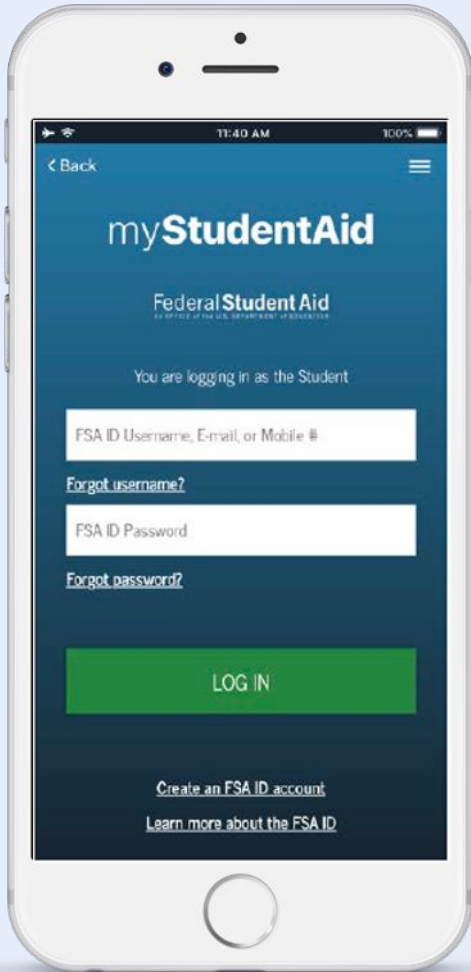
11:40 AM

100%

< Back

myStudentAid

Federal Student Aid

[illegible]

You are logging in as the Student

FSA ID Username, E-mail, or Mobile #

Forgot username?

FSA ID Password

Forgot password?

LOG IN

Create an FSA ID account

Learn more about the FSA ID